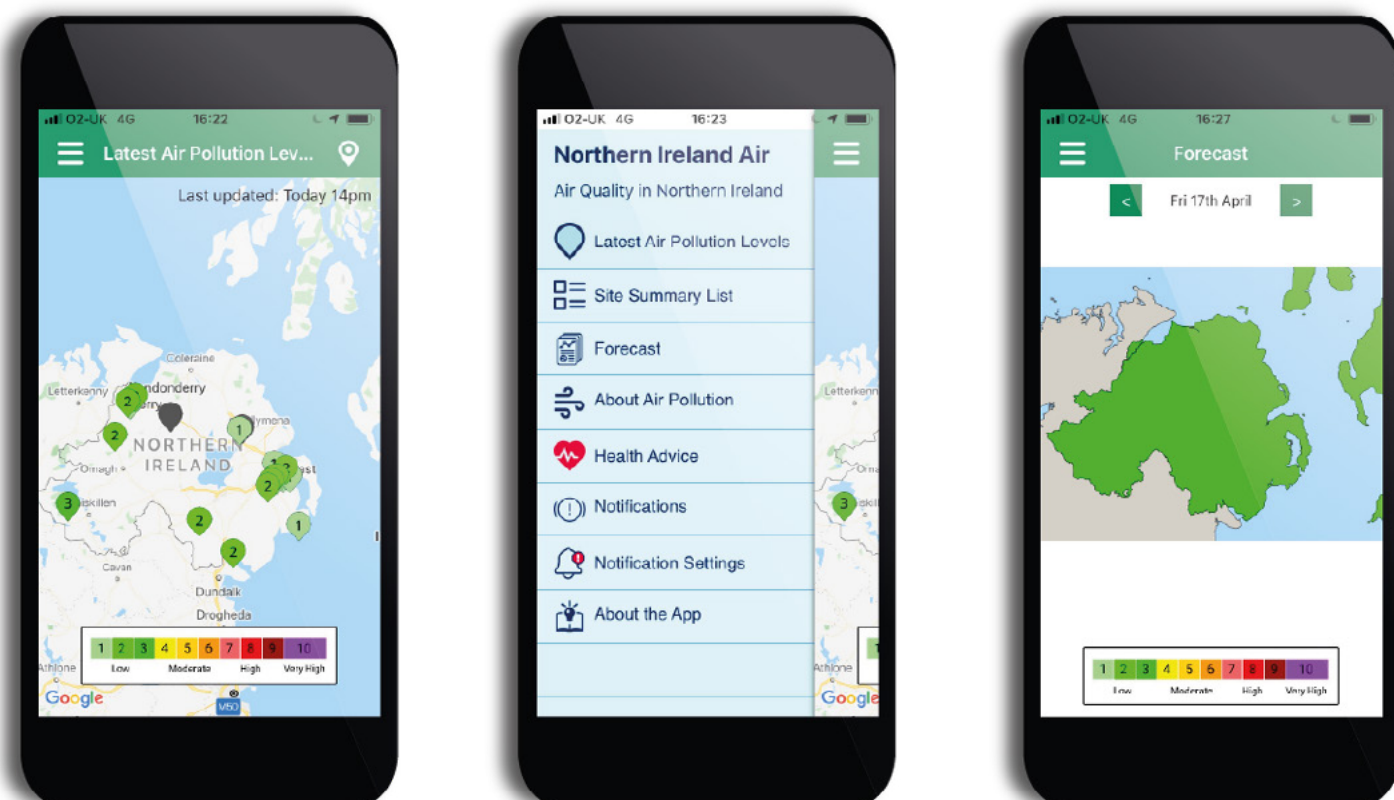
O2-UK 4G 16:22

Latest Air Pollution Lev...

Last updated: Today 14pm

Coleraine
Letterkenny
Londonderry
2
2
NORTHERN IRELAND
1
Ballymena
Omagh
2
2
3
Belfast
3
Enniskillen
2
1
2
Cavan
Dundalk
Drogheda

| 1 | 2 | 3 | 4 | 5 | 6 | 7 | 8 | 9 | 10 |
|---|---|---|---|---|---|---|---|---|---|
| Low | | | Moderate | | | High | | | Very High |

Athlone
Google
M50

O2-UK 4G 16:23

Northern Ireland Air

Air Quality in Northern Ireland

Latest Air Pollution Levels

Site Summary List

Forecast

About Air Pollution

Health Advice

Notifications

Notification Settings

About the App

O2-UK 4G 16:27

Forecast

< Fri 17th April >

| 1 | 2 | 3 | 4 | 5 | 6 | 7 | 8 | 9 | 10 |
|---|---|---|---|---|---|---|---|---|---|
| Low | | | Moderate | | | High | | | Very High |